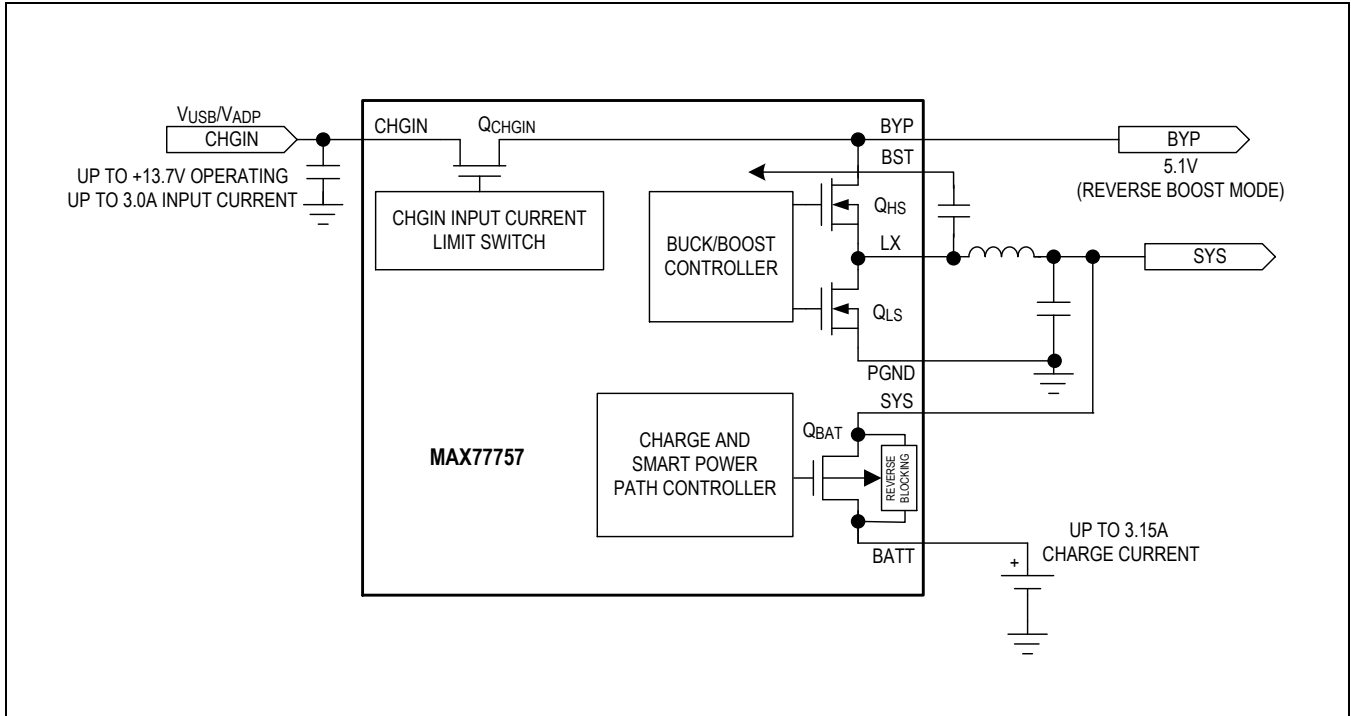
$V_{USB}/V_{ADP}$
CHGIN
UP TO +13.7V OPERATING
UP TO 3.0A INPUT CURRENT
CHGIN
$Q_{CHGIN}$
CHGIN INPUT CURRENT LIMIT SWITCH
BYP
BST
$Q_{HS}$
BUCK/BOOST CONTROLLER
LX
$Q_{LS}$
PGND
SYS
BYP
5.1V
(REVERSE BOOST MODE)
SYS
MAX77757
CHARGE AND SMART POWER PATH CONTROLLER
$Q_{BAT}$
REVERSE BLOCKING
BATT
+
UP TO 3.15A
CHARGE CURRENT